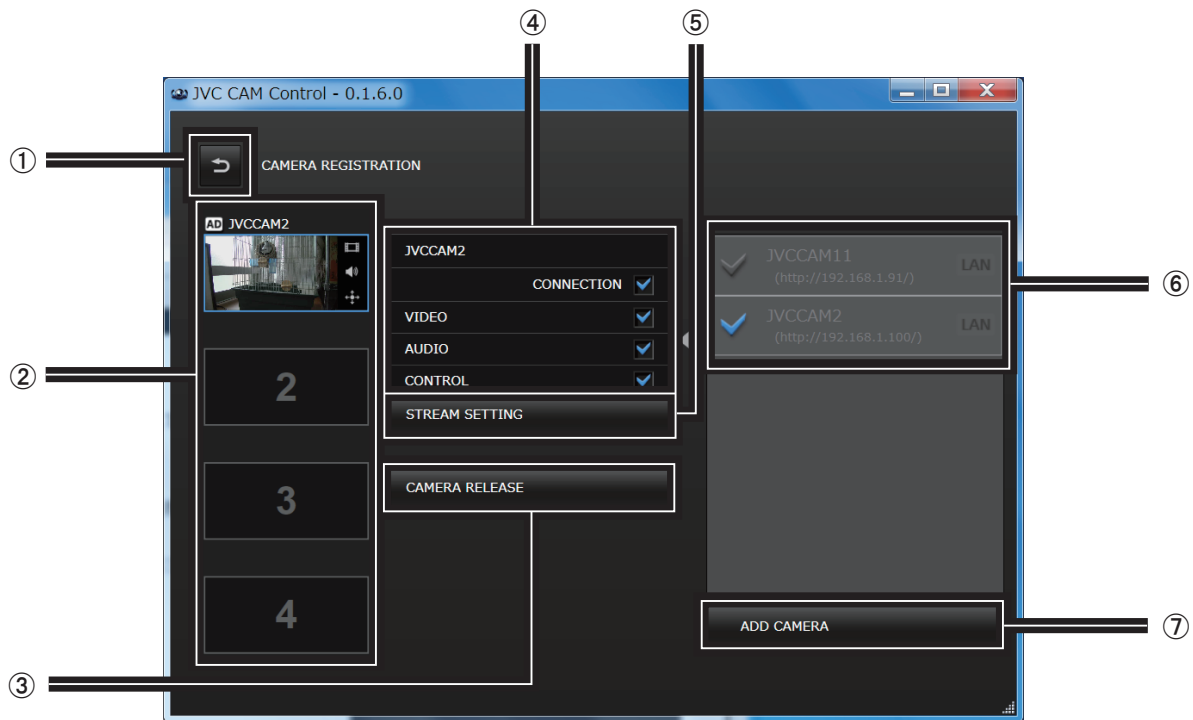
④
⑤
JVC CAM Control - 0.1.6.0
①
CAMERA REGISTRATION
AD JVCCAM2
JVCCAM2
CONNECTION
VIDEO
AUDIO
CONTROL
STREAM SETTING
CAMERA RELEASE
JVCCAM11
(http://192.168.1.91/)
LAN
JVCCAM2
(http://192.168.1.100/)
LAN
⑥
②
2
3
4
ADD CAMERA
⑦
③